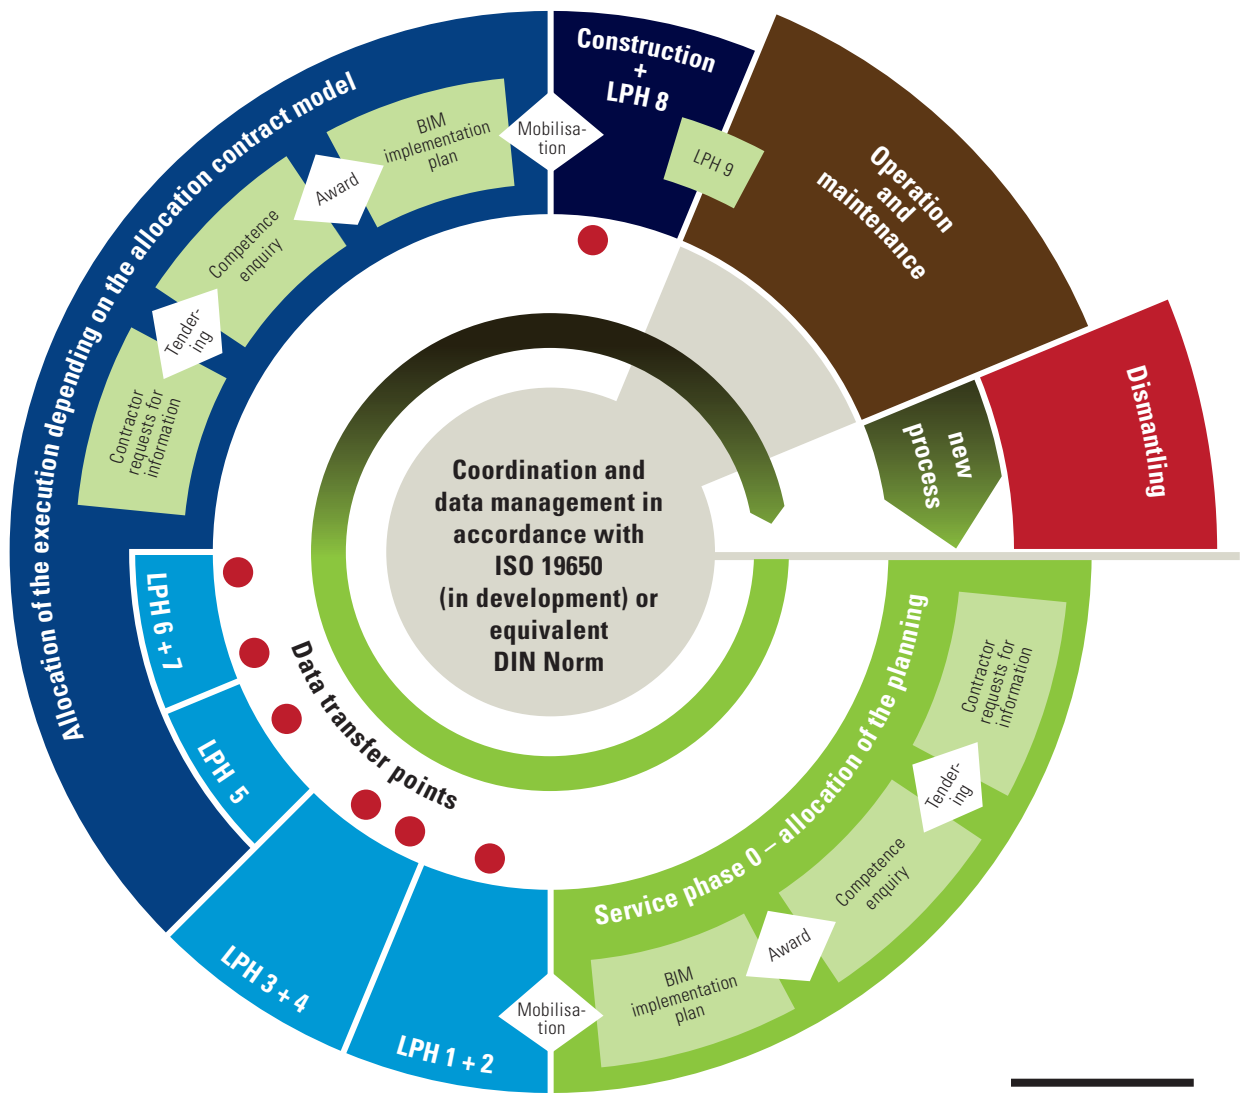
Allocation of the execution depending on the allocation contract model

Contractor requests for information

Tendering

Competence enquiry

Award

BIM implementation plan

Mobilisation

Construction + LPH 8

LPH 9

Operation and maintenance

Dismantling

new process

Coordination and data management in accordance with ISO 19650 (in development) or equivalent DIN Norm

Data transfer points

LPH 6 + 7

LPH 5

LPH 3 + 4

LPH 1 + 2

Mobilisation

Service phase 0 – allocation of the planning

Contractor requests for information

Tendering

Competence enquiry

Award

BIM implementation plan